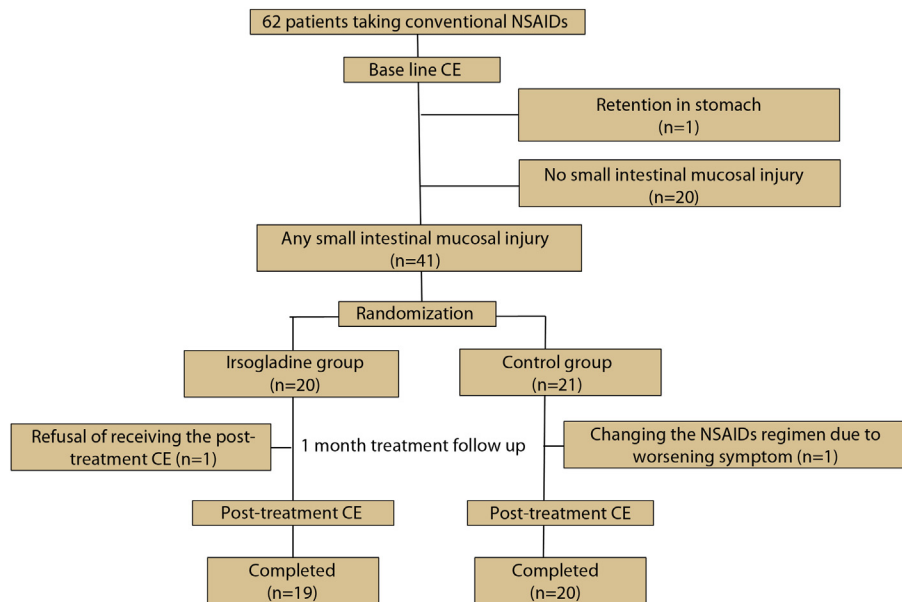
62 patients taking conventional NSAIDs

Base line CE

Retention in stomach
(n=1)

No small intestinal mucosal injury
(n=20)

Any small intestinal mucosal injury
(n=41)

Randomization

Irsogladine group
(n=20)

Control group
(n=21)

Refusal of receiving the post-treatment CE (n=1)

1 month treatment follow up

Changing the NSAIDs regimen due to worsening symptom (n=1)

Post-treatment CE

Post-treatment CE

Completed
(n=19)

Completed
(n=20)